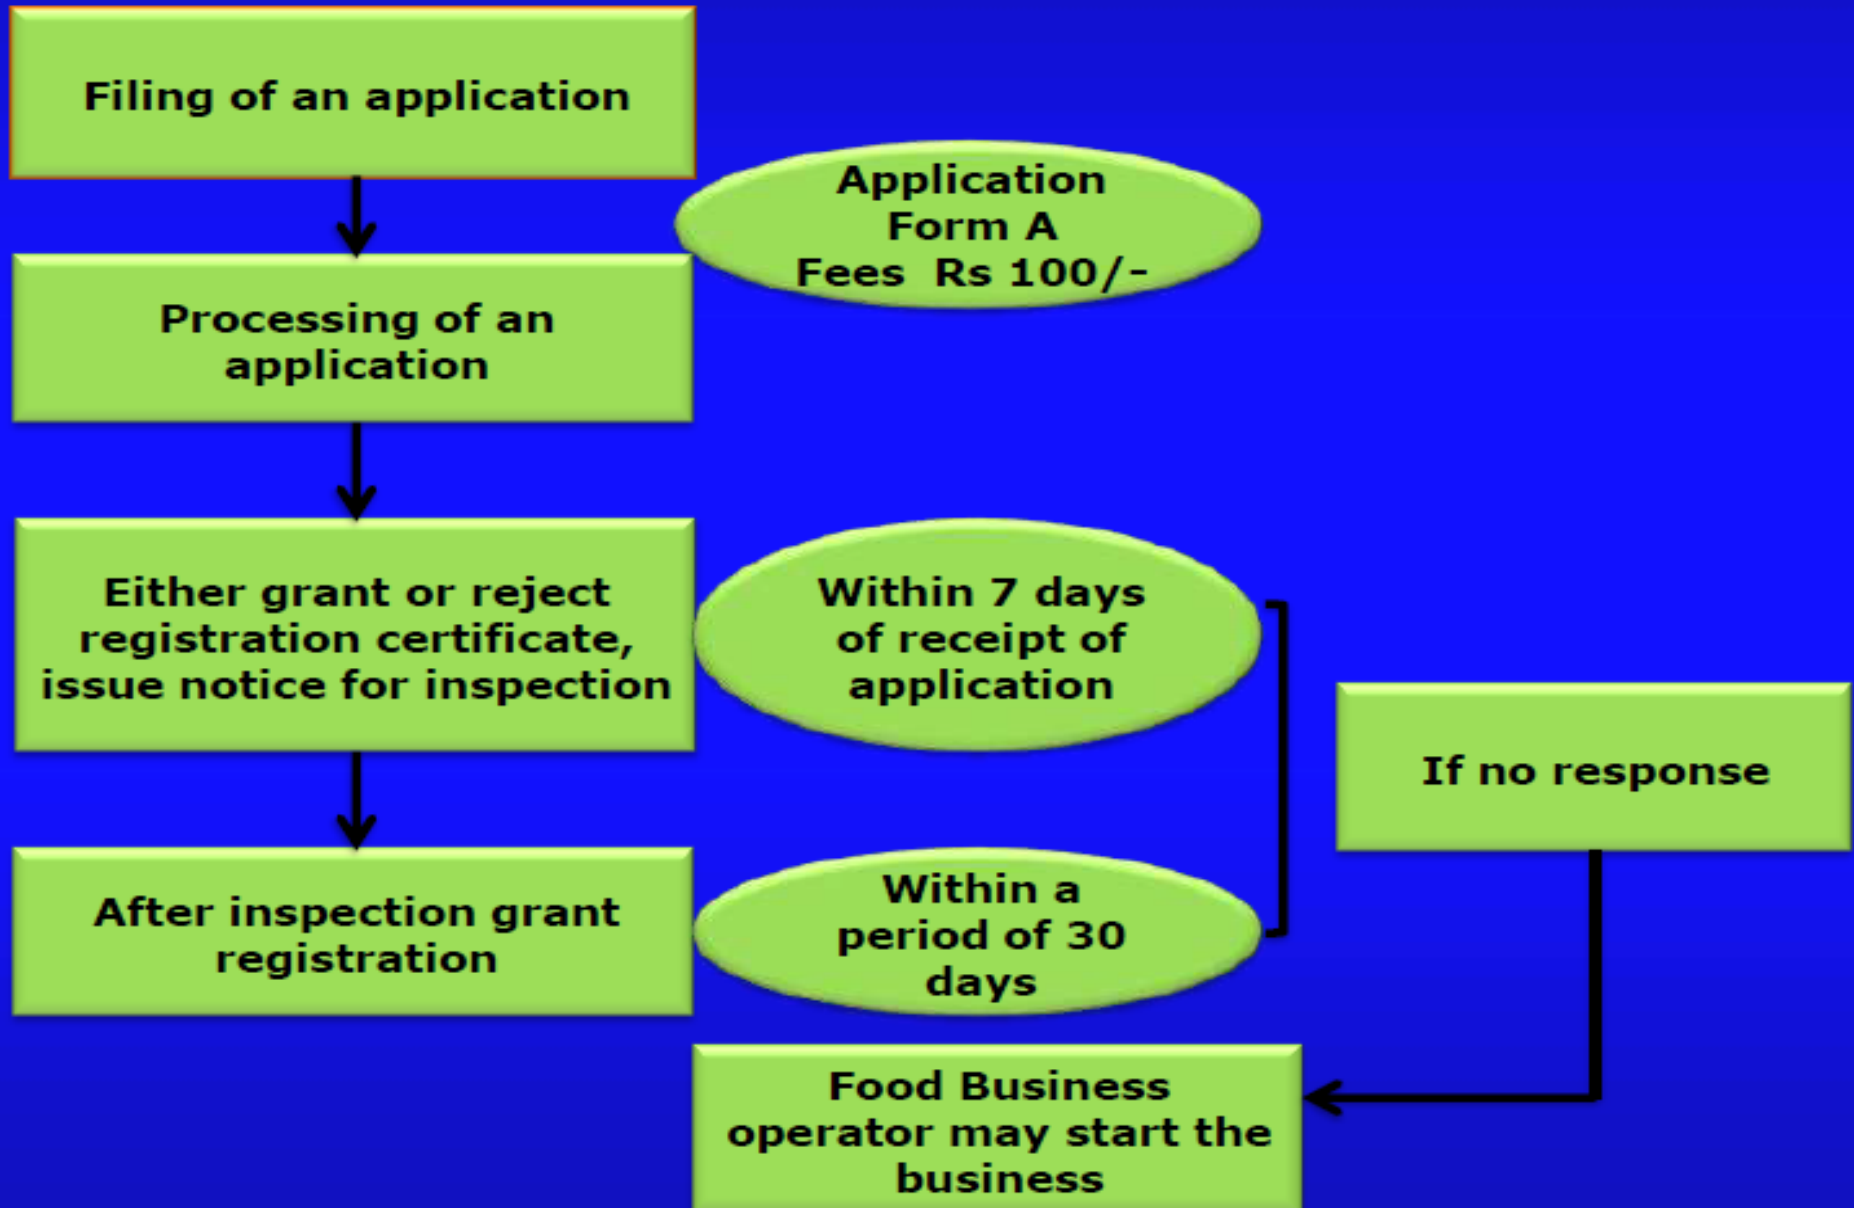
Filing of an application

Application
Form A
Fees Rs 100/-

Processing of an application

Either grant or reject registration certificate, issue notice for inspection

Within 7 days of receipt of application

If no response

After inspection grant registration

Within a period of 30 days

Food Business operator may start the business